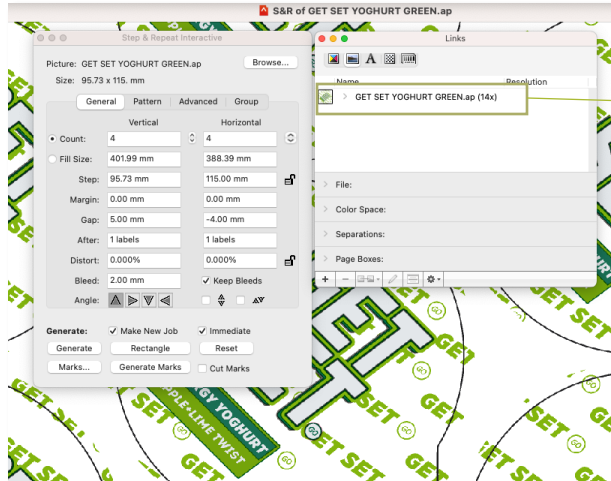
S&R of GET SET YOGHURT GREEN.ap

Step & Repeat Interactive

Picture: GET SET YOGHURT GREEN.ap
Browse...
Size: 95.73 x 115. mm

General | Pattern | Advanced | Group

Vertical | Horizontal

Count: 4 | 4
Fill Size: 401.99 mm | 388.39 mm
Step: 95.73 mm | 115.00 mm
Margin: 0.00 mm | 0.00 mm
Gap: 5.00 mm | -4.00 mm
After: 1 labels | 1 labels
Distort: 0.000% | 0.000%
Bleed: 2.00 mm | Keep Bleeds
Angle:

Generate: Make New Job | Immediate
Generate | Rectangle | Reset
Marks... | Generate Marks | Cut Marks

Links

Name | Resolution
GET SET YOGHURT GREEN.ap (14x)

File:
Color Space:
Separations:
Page Boxes:

GET SET
GET SET
GET SET
GY YOGHURT
APPLE+LIME TWIST
GET
GET SET
GET SET
GO